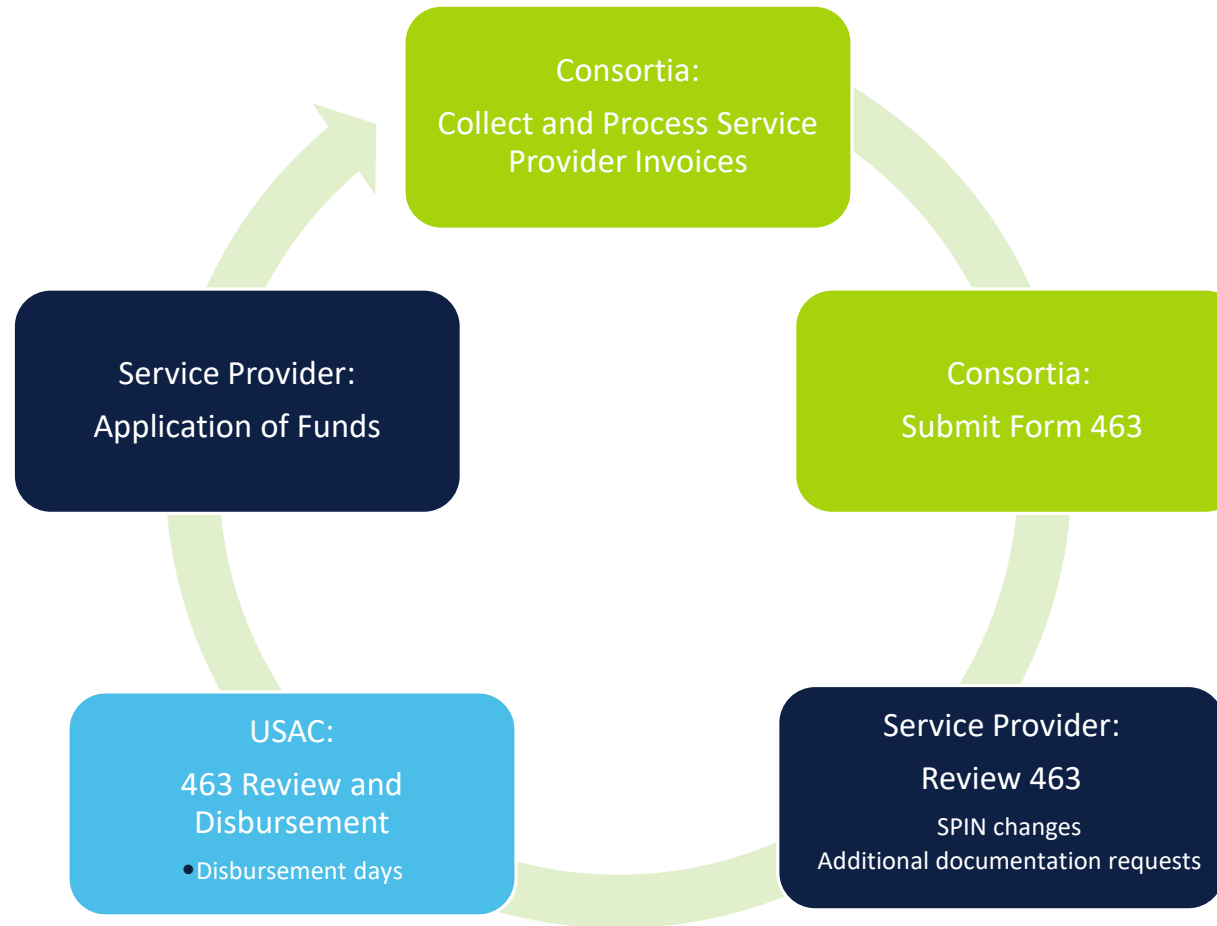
Consortia:
Collect and Process Service Provider Invoices

Consortia:
Submit Form 463

Service Provider:
Review 463
SPIN changes
Additional documentation requests

USAC:
463 Review and Disbursement
• Disbursement days

Service Provider:
Application of Funds